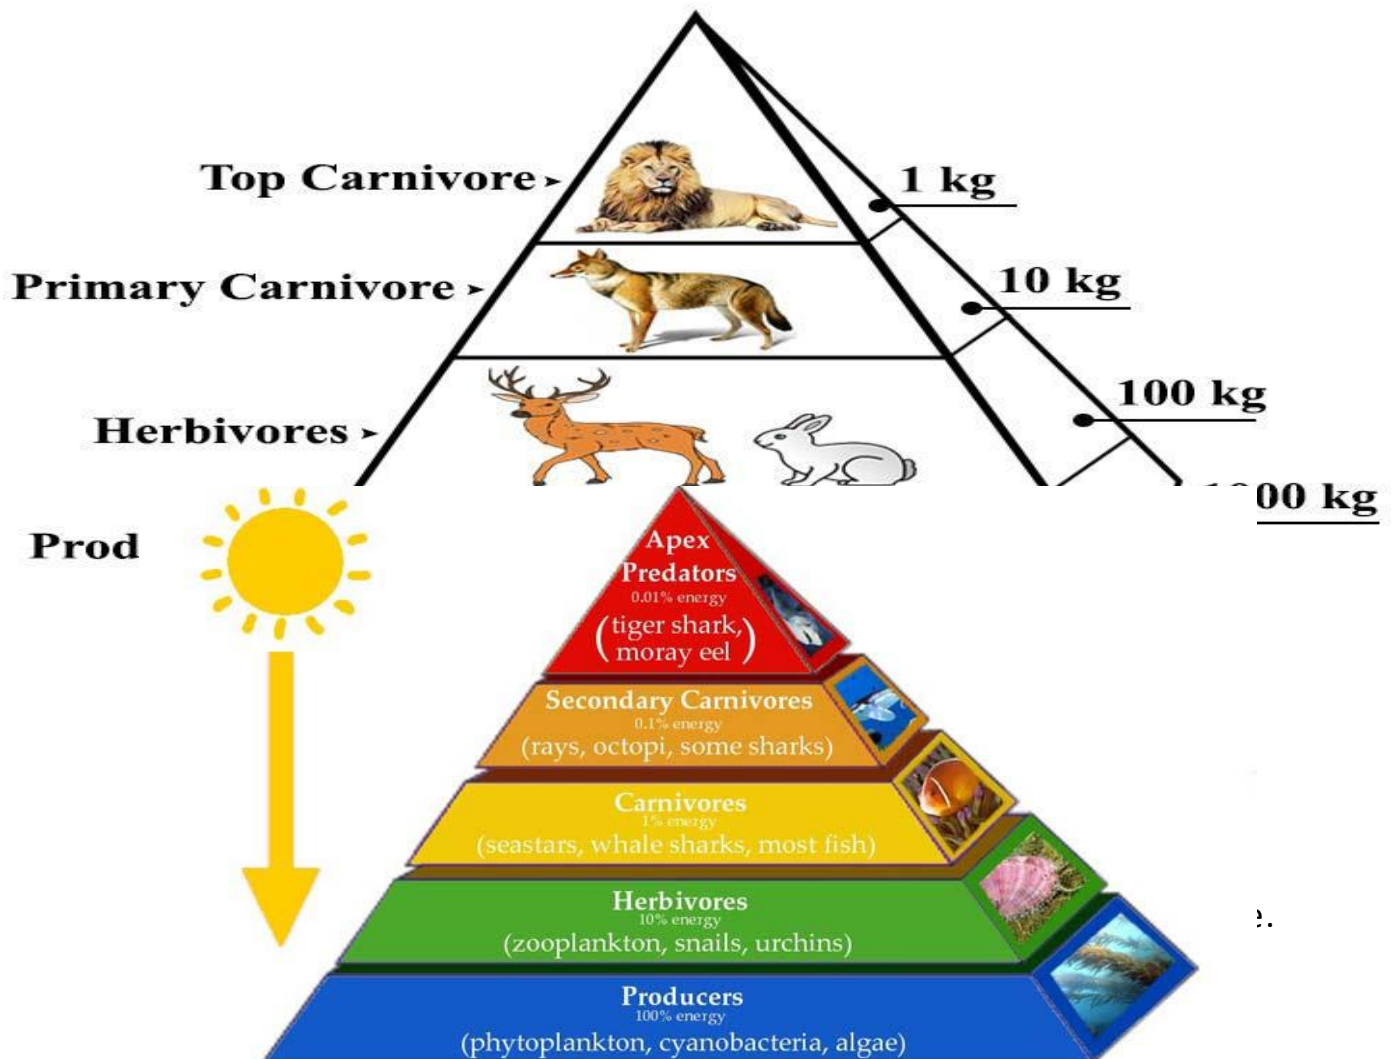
Top Carnivore

1 kg

Primary Carnivore

10 kg

Herbivores

100 kg

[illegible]00 kg

Prod

Apex Predators
0.01% energy
(tiger shark, moray eel)

Secondary Carnivores
0.1% energy
(rays, octopi, some sharks)

Carnivores
1% energy
(seastars, whale sharks, most fish)

Herbivores
10% energy
(zooplankton, snails, urchins)

Producers
100% energy
(phytoplankton, cyanobacteria, algae)

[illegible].